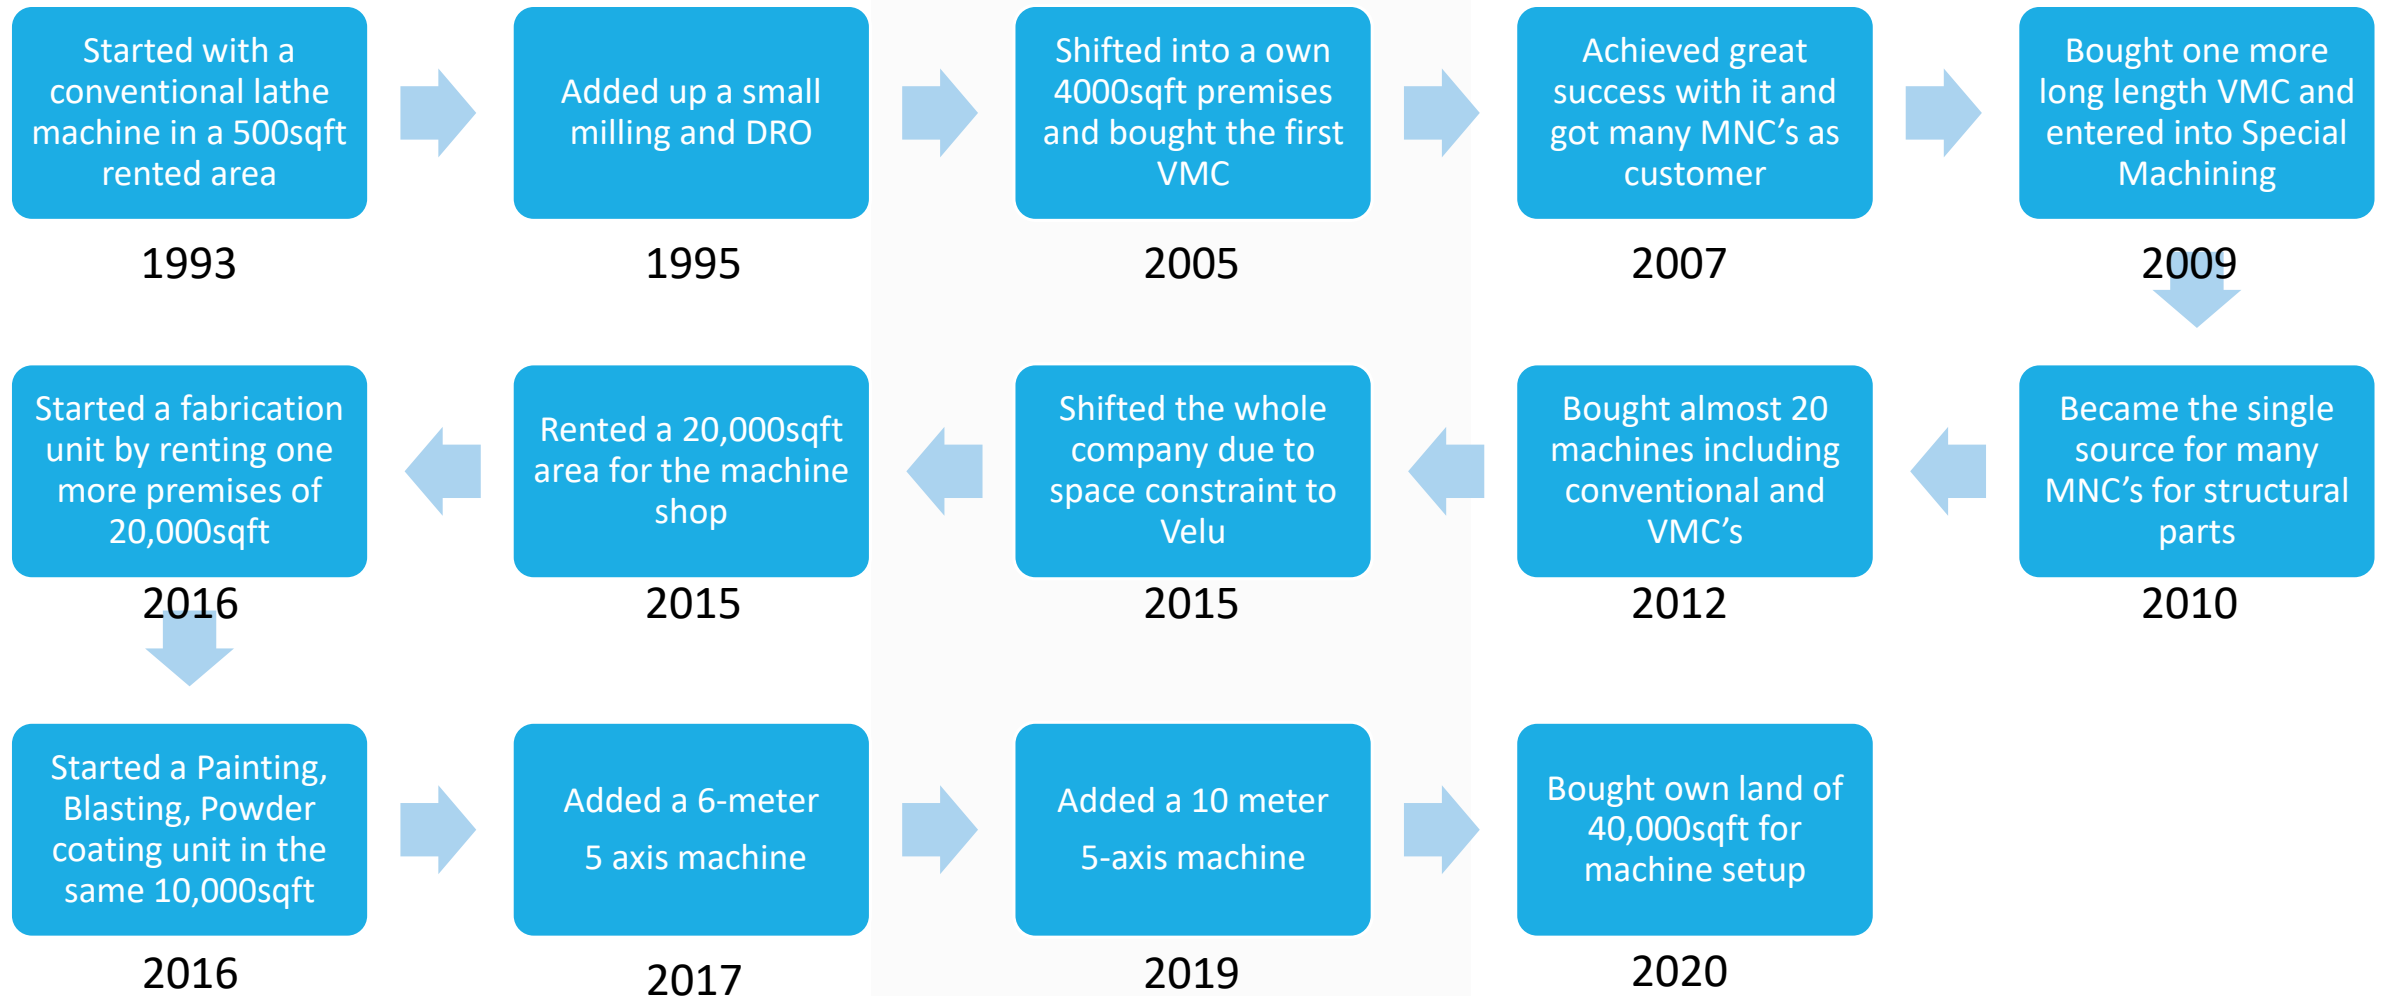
Started with a conventional lathe machine in a 500sqft rented area

1993

Added up a small milling and DRO

1995

Shifted into a own 4000sqft premises and bought the first VMC

2005

Achieved great success with it and got many MNC's as customer

2007

Bought one more long length VMC and entered into Special Machining

2009

Became the single source for many MNC's for structural parts

2010

Bought almost 20 machines including conventional and VMC's

2012

Shifted the whole company due to space constraint to Velu

2015

Rented a 20,000sqft area for the machine shop

2015

Started a fabrication unit by renting one more premises of 20,000sqft

2016

Started a Painting, Blasting, Powder coating unit in the same 10,000sqft

2016

Added a 6-meter 5 axis machine

2017

Added a 10 meter 5-axis machine

2019

Bought own land of 40,000sqft for machine setup

2020